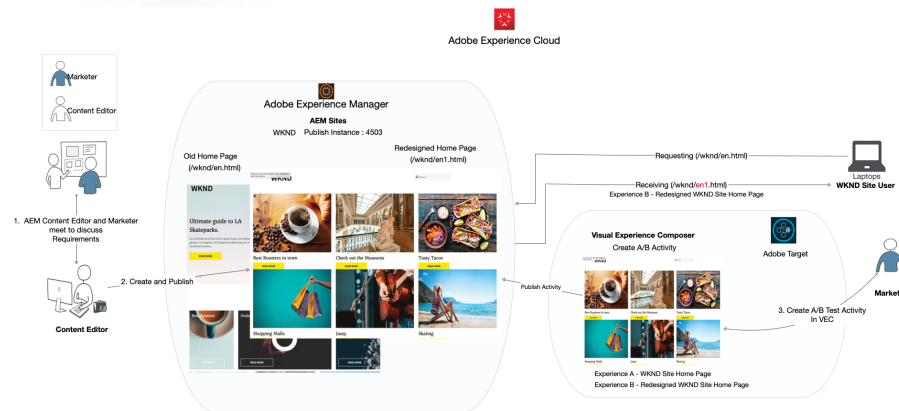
Adobe Experience Cloud

Marketer

Content Editor

1. AEM Content Editor and Marketer meet to discuss Requirements

Content Editor

2. Create and Publish

Adobe Experience Manager

AEM Sites

WKND Publish Instance : 4503

Old Home Page (/wknd/en.html)

Redesigned Home Page (/wknd/en1.html)

WKND

Ultimate guide to LA Skateparks.

WKND

Best Roasters in town

Check out the Museums

Tasty Tacos

Shopping Malls

Jamy

Skating

Requesting (/wknd/en.html)

Receiving (/wknd/en1.html)

Experience B - Redesigned WKND Site Home Page

Laptops

WKND Site User

Visual Experience Composer

Create A/B Activity

Adobe Target

Publish Activity

Best Roasters in town

Check out the Museums

Tasty Tacos

Shopping Malls

Jamy

Skating

3. Create A/B Test Activity In VEC

Marke

Experience A - WKND Site Home Page

Experience B - Redesigned WKND Site Home Page